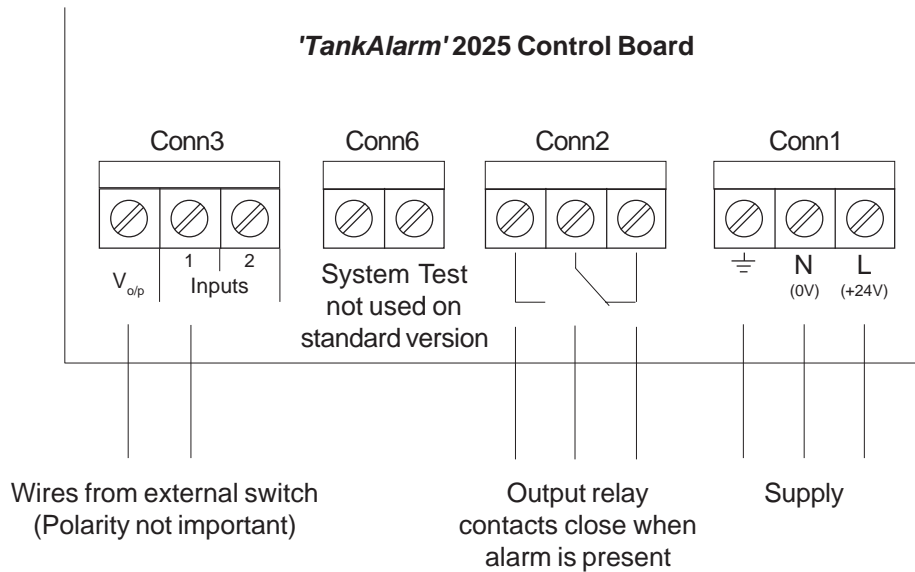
'TankAlarm' 2025 Control Board

Conn3

Conn6

Conn2

Conn1

$V_{o/p}$

1 2
Inputs

System Test not used on standard version

N
(0V)

L
(+24V)

Wires from external switch (Polarity not important)

Output relay contacts close when alarm is present

Supply